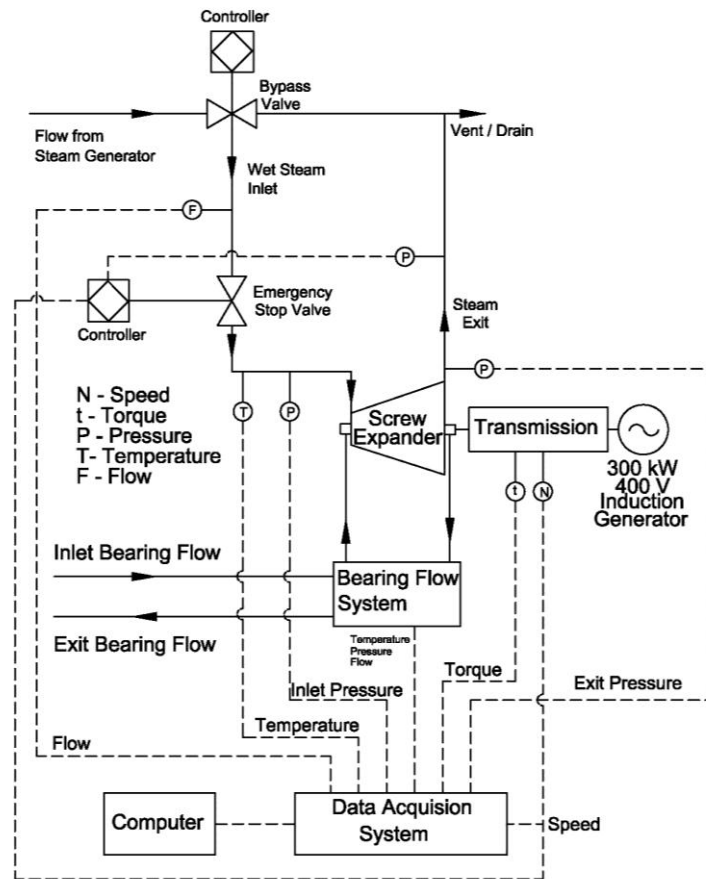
Controller

Bypass Valve

Flow from Steam Generator

Vent / Drain

Wet Steam Inlet

F

P

Controller

Emergency Stop Valve

Steam Exit

P

N - Speed
t - Torque
P - Pressure
T- Temperature
F - Flow

T

P

Screw Expander

Transmission

300 kW
400 V
Induction Generator

t

N

Inlet Bearing Flow

Bearing Flow System

Exit Bearing Flow

Temperature
Pressure
Flow

Torque

Exit Pressure

Inlet Pressure

Temperature

Flow

Computer

Data Acquision System

Speed